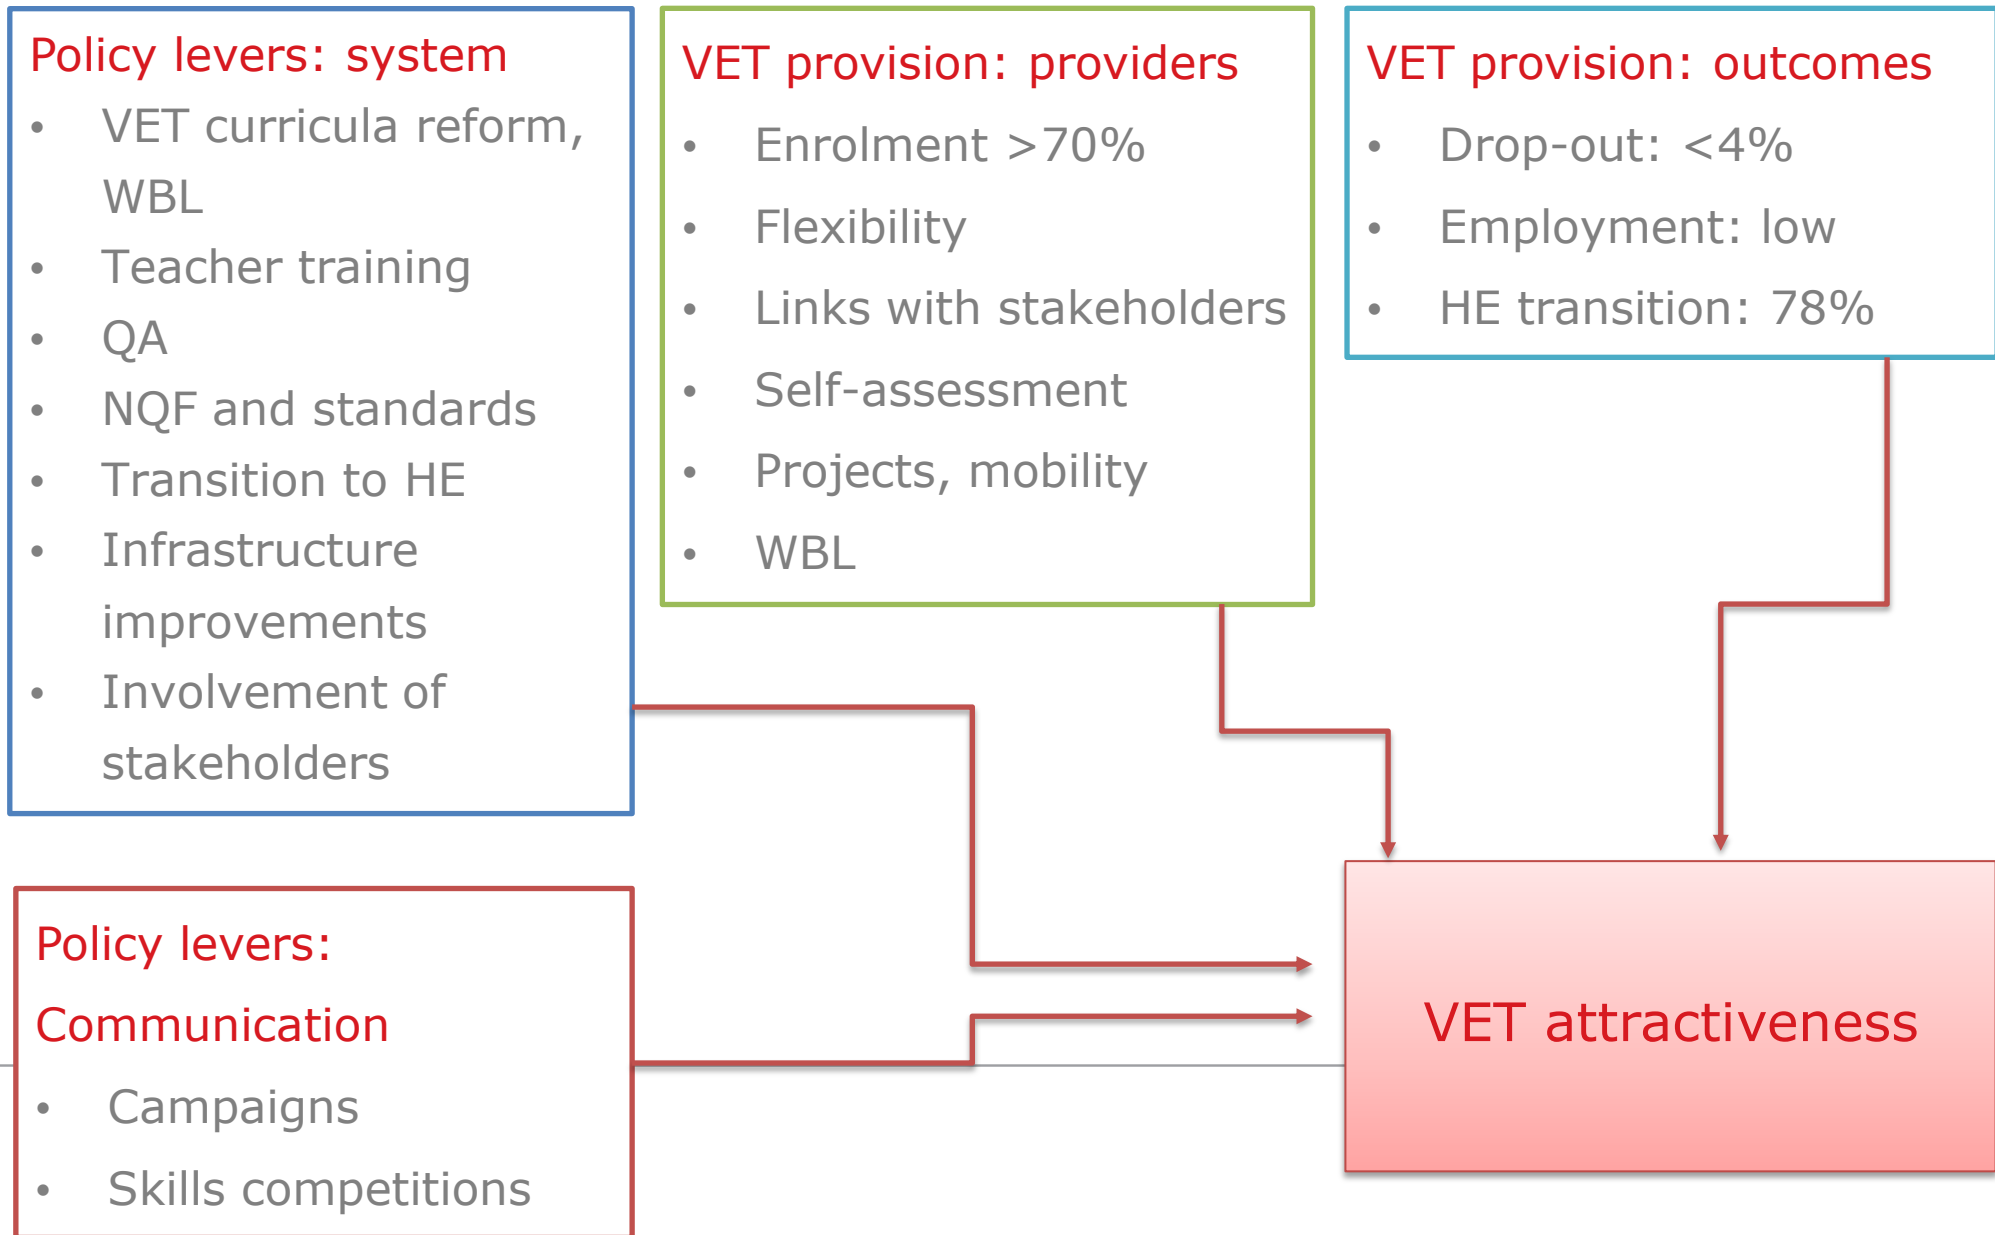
Policy levers: system
- VET curricula reform, WBL
- Teacher training
- QA
- NQF and standards
- Transition to HE
- Infrastructure improvements
- Involvement of stakeholders

VET provision: providers
- Enrolment >70%
- Flexibility
- Links with stakeholders
- Self-assessment
- Projects, mobility
- WBL

VET provision: outcomes
- Drop-out: <4%
- Employment: low
- HE transition: 78%

Policy levers: Communication
- Campaigns
- Skills competitions

VET attractiveness